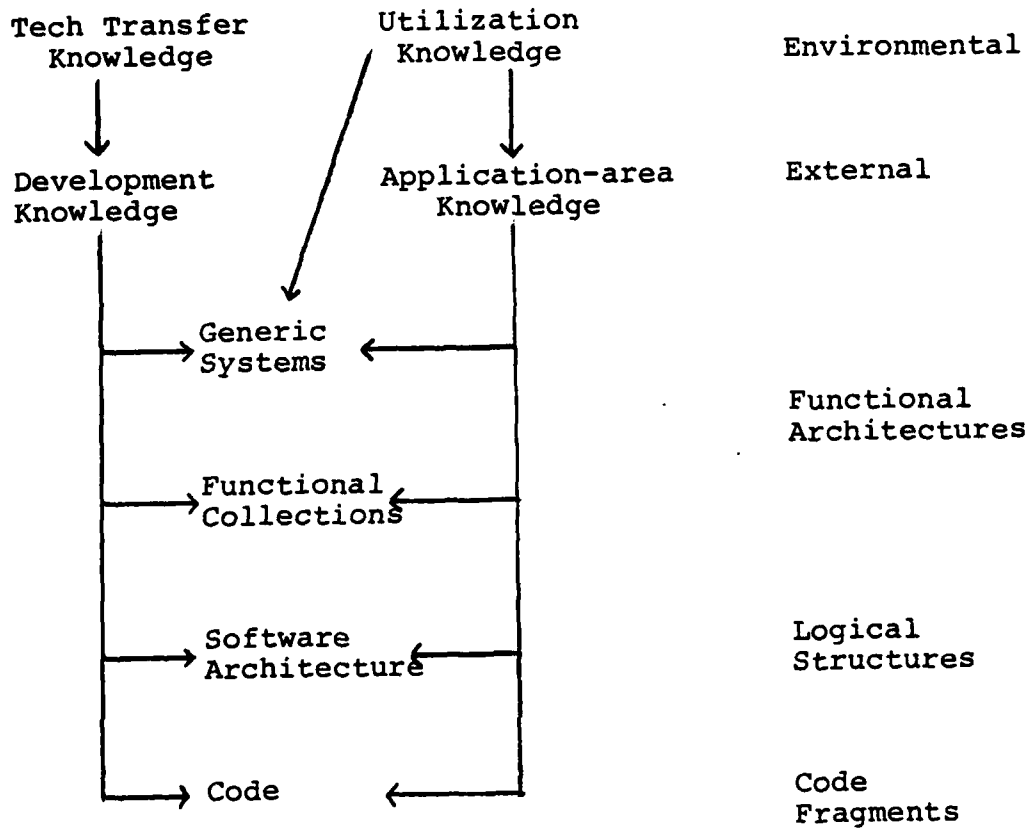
Tech Transfer Knowledge

Utilization Knowledge

Environmental

Development Knowledge

Application-area Knowledge

External

Generic Systems

Functional Architectures

Functional Collections

Software Architecture

Logical Structures

Code

Code Fragments